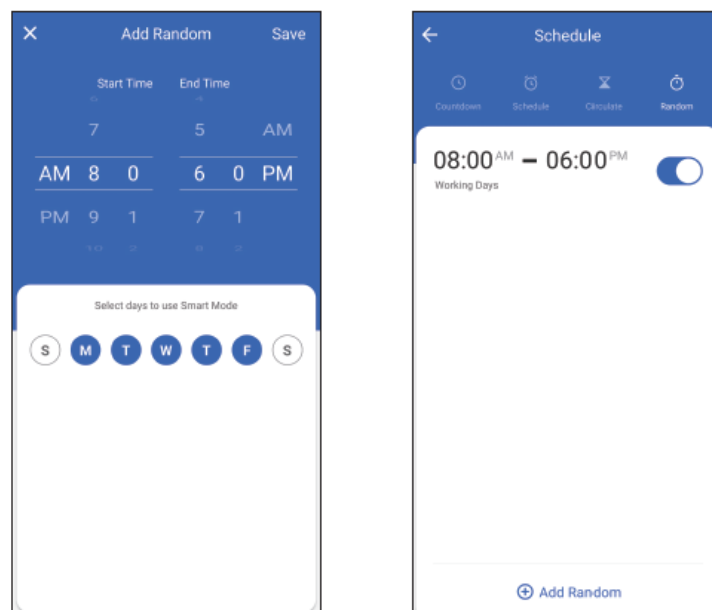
Add Random Save

Start Time End Time

7 5 AM
AM 8 0 6 0 PM
PM 9 1 7 1

Select days to use Smart Mode

S M T W T F S

Schedule

Countdown Schedule Circulate Random

08:00 AM – 06:00 PM
Working Days

Add Random